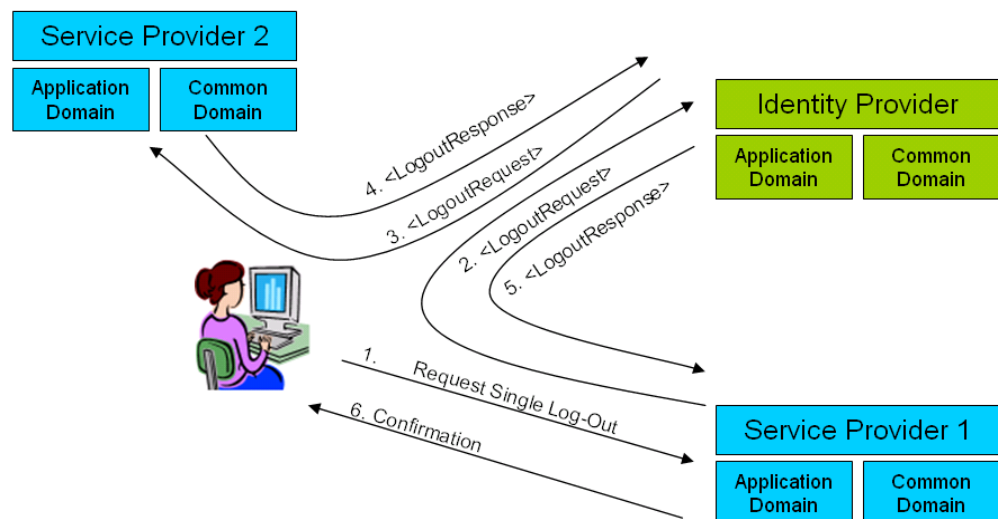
Service Provider 2

Application Domain

Common Domain

Identity Provider

Application Domain

Common Domain

4. <LogoutResponse>

3. <LogoutRequest>

2. <LogoutRequest>

5. <LogoutResponse>

1. Request Single Log-Out

6. Confirmation

Service Provider 1

Application Domain

Common Domain